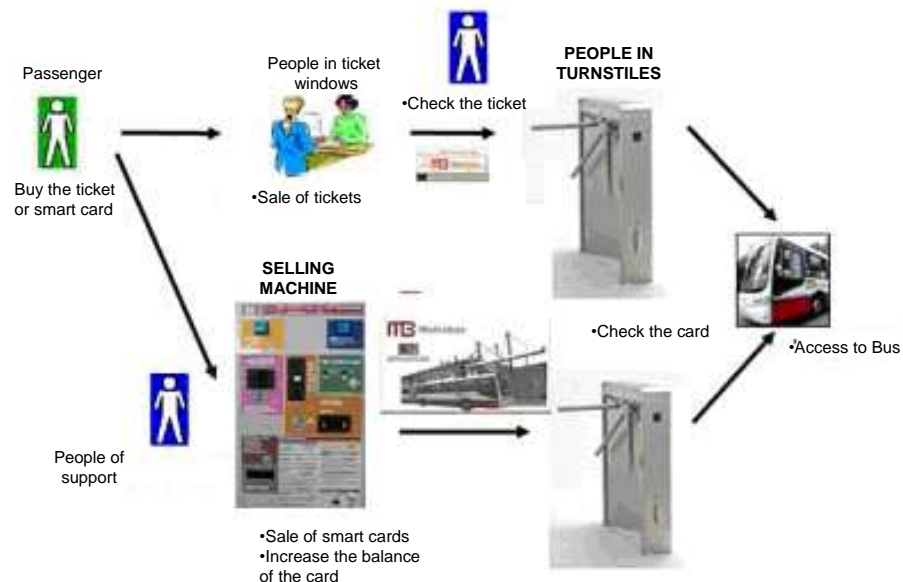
Passenger

Buy the ticket or smart card

People in ticket windows

•Sale of tickets

•Check the ticket

PEOPLE IN TURNSTILES

SELLING MACHINE

•Check the card

•Access to Bus

People of support

•Sale of smart cards
•Increase the balance of the card